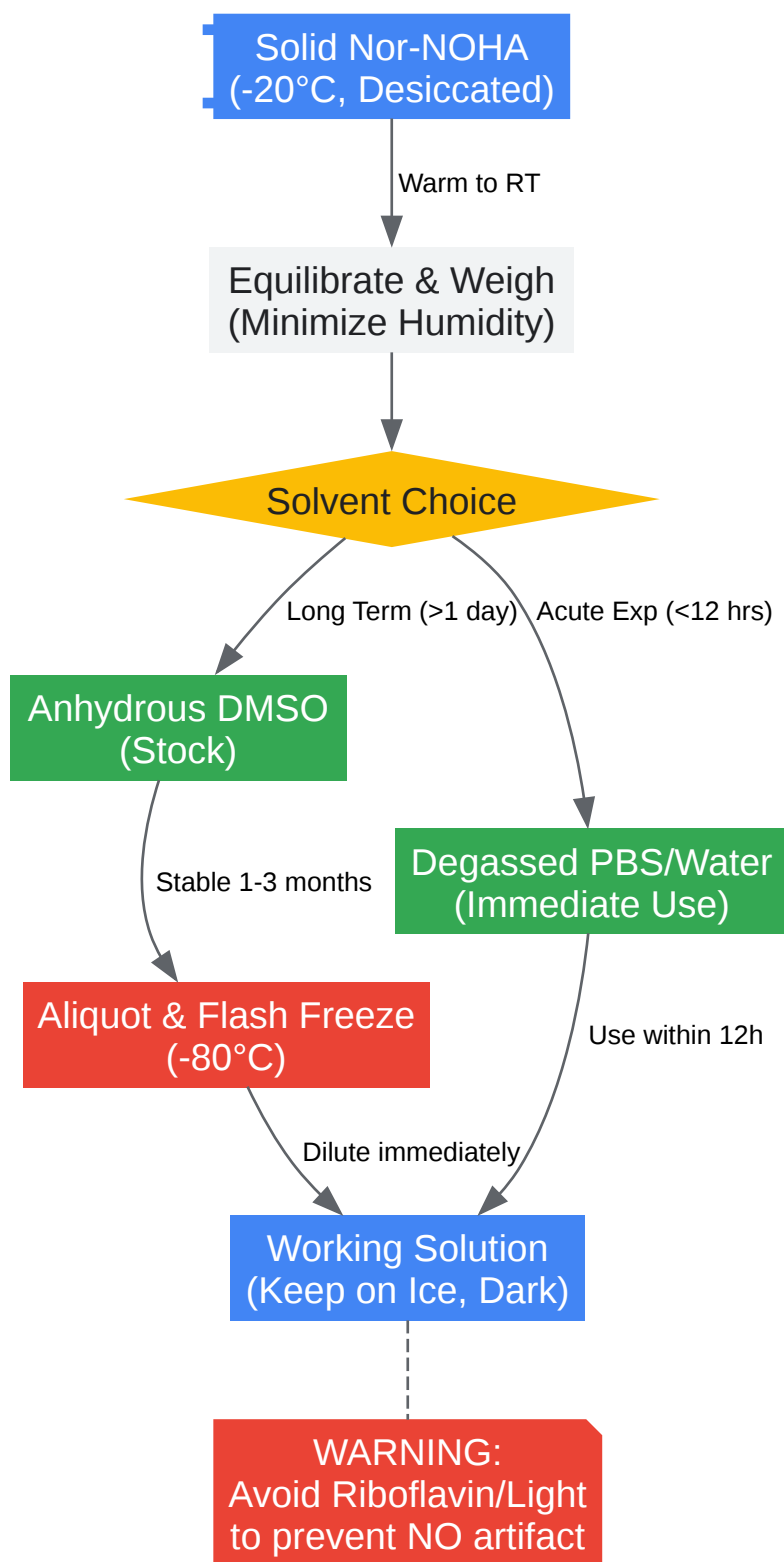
Solid Nor-NOHA
(-20°C, Desiccated)

Warm to RT

Equilibrate & Weigh
(Minimize Humidity)

Solvent Choice

Long Term (>1 day)

Acute Exp (<12 hrs)

Anhydrous DMSO
(Stock)

Stable 1-3 months

Degassed PBS/Water
(Immediate Use)

Aliquot & Flash Freeze
(-80°C)

Use within 12h

Dilute immediately

Working Solution
(Keep on Ice, Dark)

WARNING:
Avoid Riboflavin/Light
to prevent NO artifact